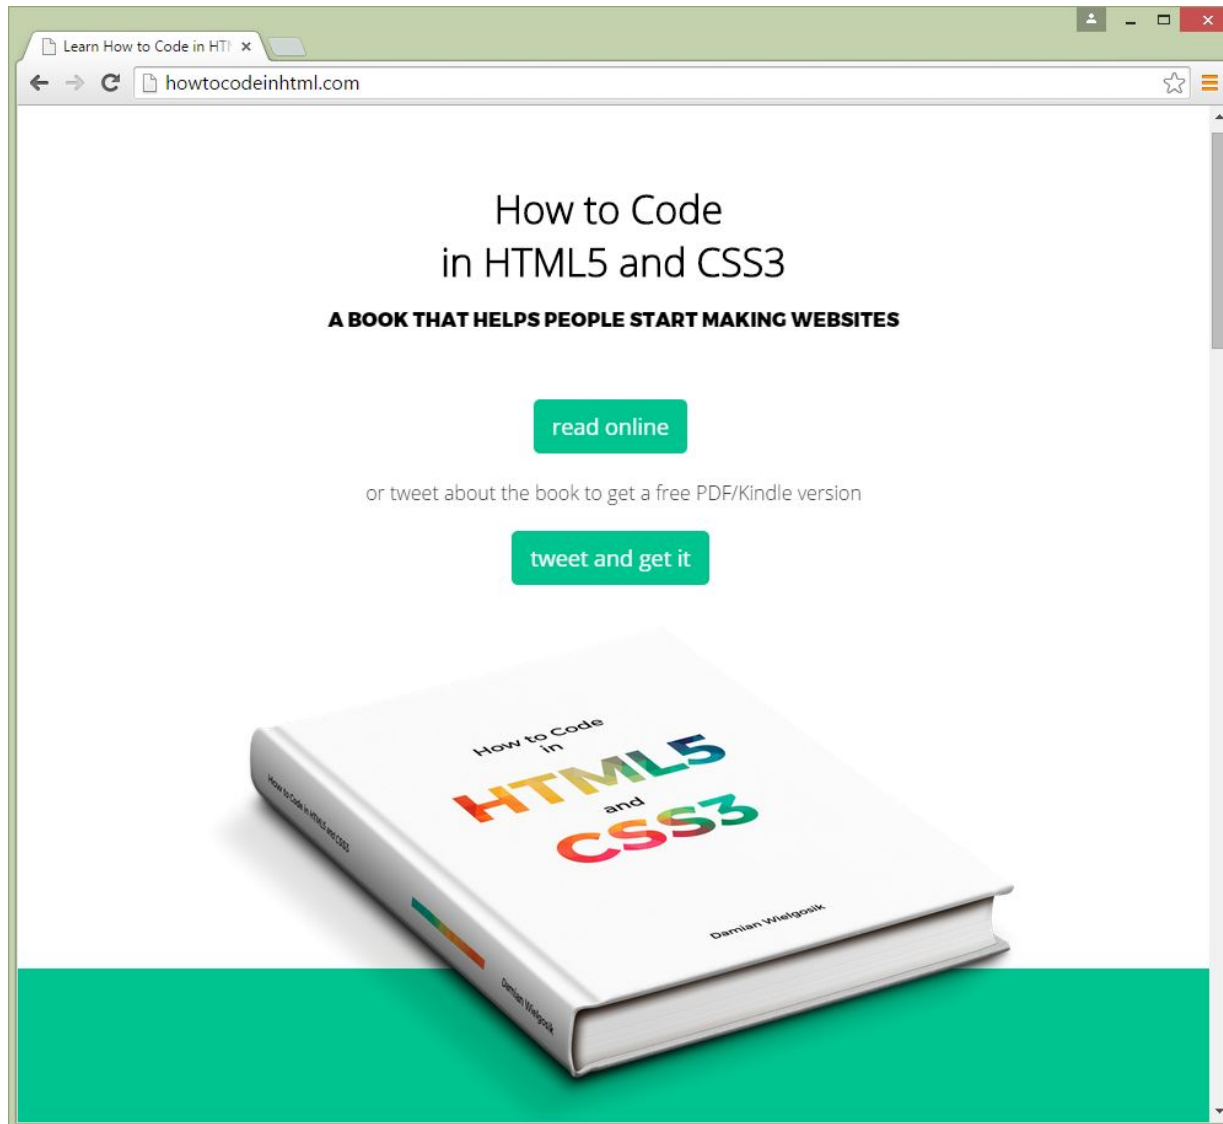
Learn How to Code in HTI ×

howtocodeinhtml.com

How to Code
in HTML5 and CSS3

A BOOK THAT HELPS PEOPLE START MAKING WEBSITES

read online

or tweet about the book to get a free PDF/Kindle version

tweet and get it

How to Code in HTML5 and CSS3

Damian Wielgosik

How to Code in HTML5 and CSS3

Damian Wielgosik